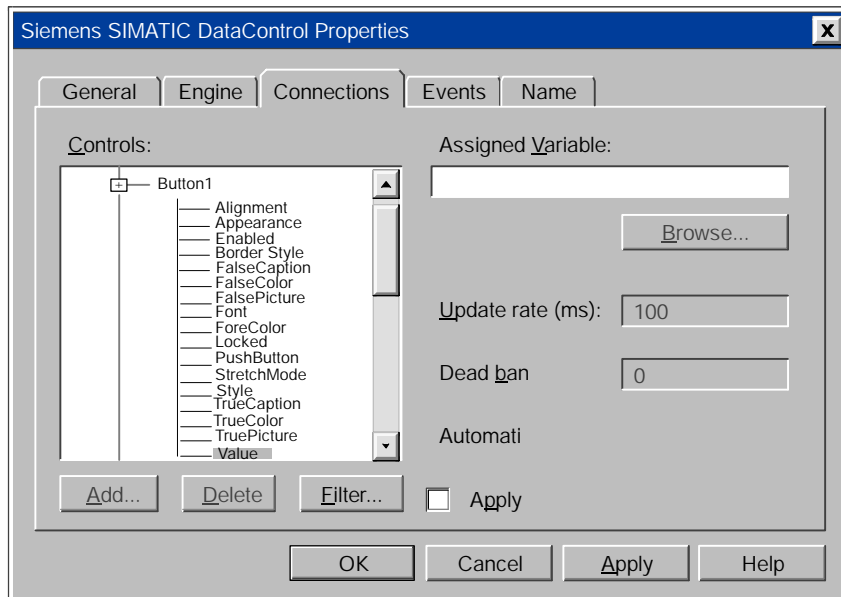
Siemens SIMATIC DataControl Properties

X

General | Engine | Connections | Events | Name

Controls:

Button1
Alignment
Appearance
Enabled
Border Style
FalseCaption
FalseColor
FalsePicture
Font
ForeColor
Locked
PushButton
StretchMode
Style
TrueCaption
TrueColor
TruePicture
Value

Assigned Variable:

Browse...

Update rate (ms): 100

Dead ban 0

Automati

Apply

Add... Delete Filter...

OK Cancel Apply Help